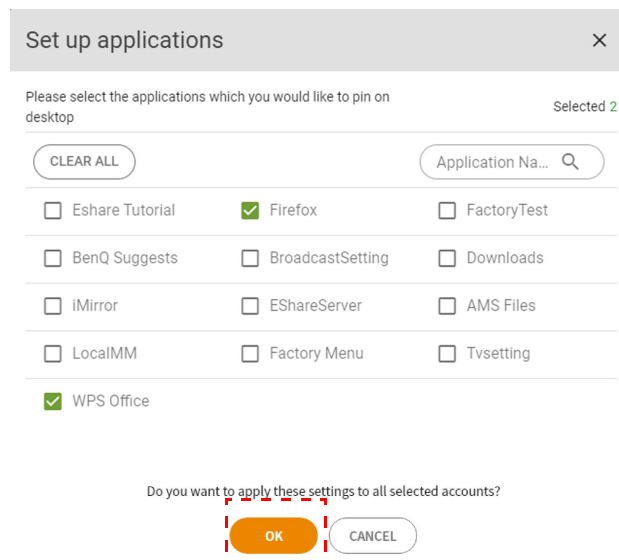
Set up applications ×

Please select the applications which you would like to pin on desktop

Selected 2

CLEAR ALL

Application Na...

| | | |
|---|---|---|
| Eshare Tutorial | Firefox | FactoryTest |
| BenQ Suggests | BroadcastSetting | Downloads |
| iMirror | EShareServer | AMS Files |
| LocalMM | Factory Menu | Tvsetting |
| WPS Office | | |

Do you want to apply these settings to all selected accounts?

OK CANCEL